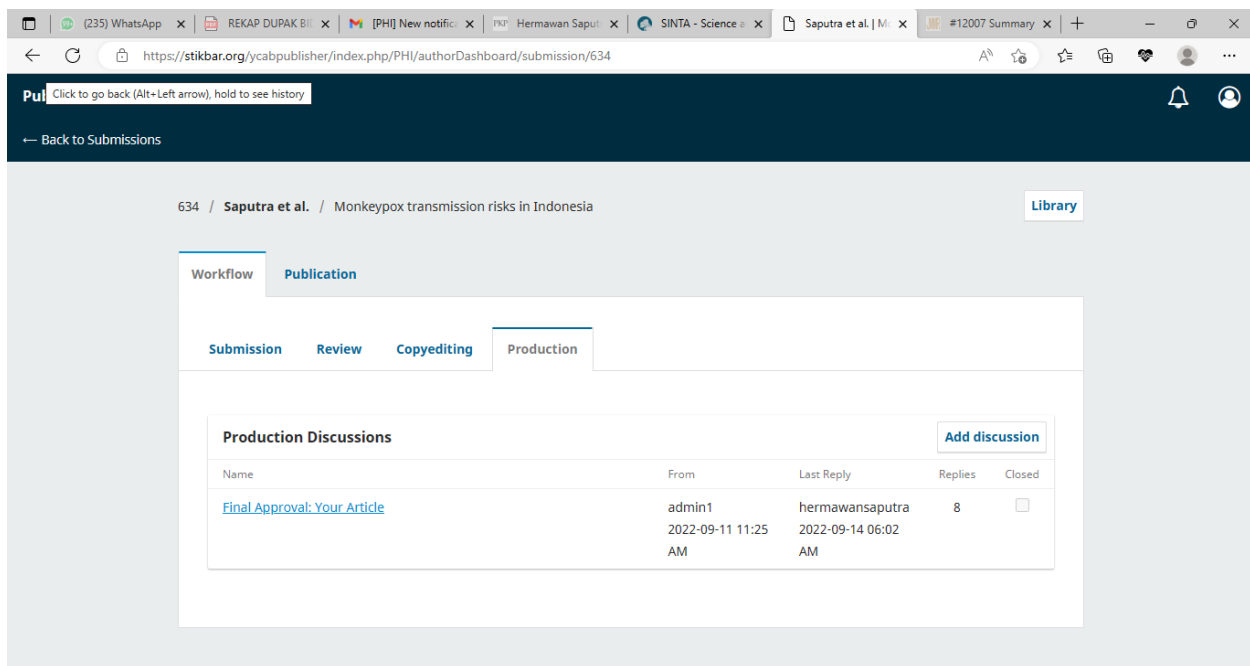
(235) WhatsApp ×
REKAP DUPAK BI ×
[PHI] New notific ×
PKP Hermawan Saput ×
SINTA - Science ×
Saputra et al. | M ×
#12007 Summary ×
+

https://stikbar.org/ycabpublisher/index.php/PHI/authorDashboard/submission/634

Pu Click to go back (Alt+Left arrow), hold to see history

← Back to Submissions

634 / **Saputra et al.** / Monkeypox transmission risks in Indonesia

Library

Workflow
Publication

Submission
Review
Copyediting
Production

**Production Discussions**

Add discussion

| Name | From | Last Reply | Replies | Closed |
|---|---|---|---|---|
| Final Approval: Your Article | admin1 2022-09-11 11:25 AM | hermawansaputra 2022-09-14 06:02 AM | 8 | |